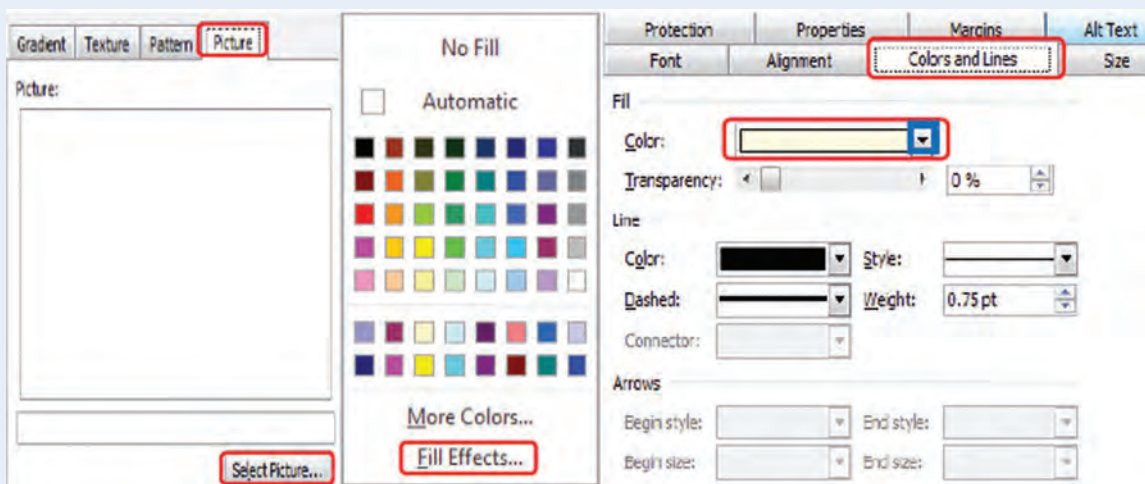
Gradient Texture Pattern Picture

Picture:

Select Picture...

No Fill

Automatic

More Colors...

Fill Effects...

Protection Properties Margins Alt Text

Font Alignment Colors and Lines Size

Fill

Color:

Transparency: 0 %

Line

Color: Style:

Dashed: Weight: 0.75 pt

Connector:

Arrows

Begin style: End style:

Begin size: End size: